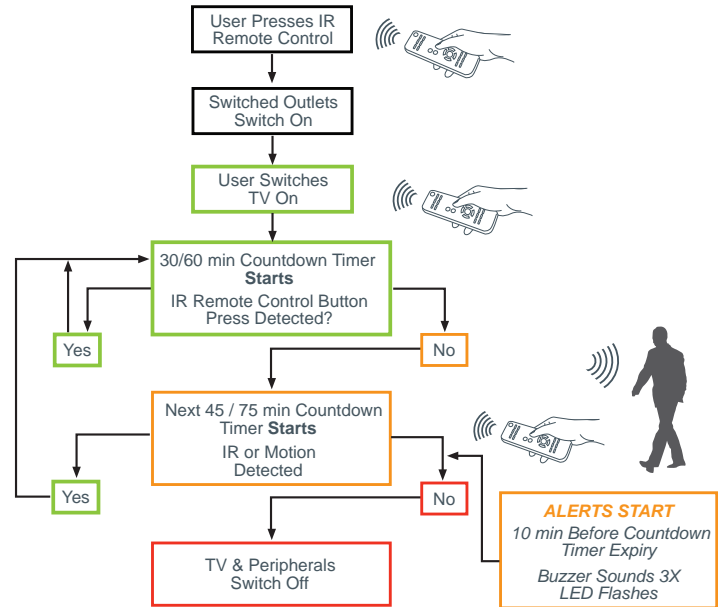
User Presses IR Remote Control

Switched Outlets Switch On

User Switches TV On

30/60 min Countdown Timer **Starts**

IR Remote Control Button Press Detected?

Yes

No

Next 45 / 75 min Countdown Timer **Starts**

IR or Motion Detected

Yes

No

ALERTS START

10 min Before Countdown Timer Expiry

Buzzer Sounds 3X LED Flashes

TV & Peripherals Switch Off